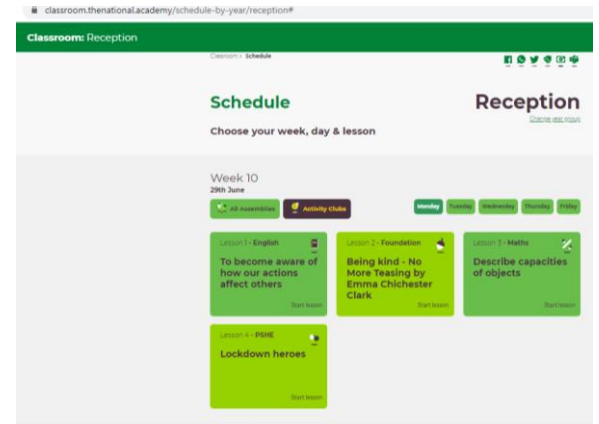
classroom.thenational.academy/schedule-by-year/reception#

**Classroom:** Reception

Classroom > Schedule

Schedule

Reception

Change year group

Choose your week, day & lesson

Week 10
29th June

All Assemblies

Activity Clubs

Monday Tuesday Wednesday Thursday Friday

Lesson 1 - English
To become aware of how our actions affect others
Start lesson

Lesson 2 - Foundation
Being kind - No More Teasing by Emma Chichester Clark
Start lesson

Lesson 3 - Maths
Describe capacities of objects
Start lesson

Lesson 4 - PSHE
Lockdown heroes
Start lesson